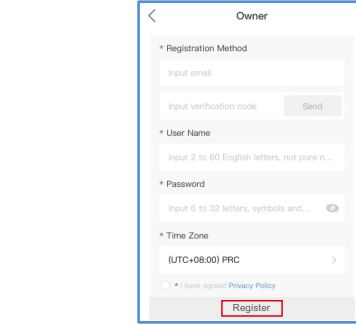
Owner

* Registration Method

Input email

Input verification code

Send

* User Name

Input 2 to 60 English letters, not pure n...

* Password

Input 6 to 32 letters, symbols and...

* Time Zone

(UTC+08:00) PRC

* I have agreed Privacy Policy

Register